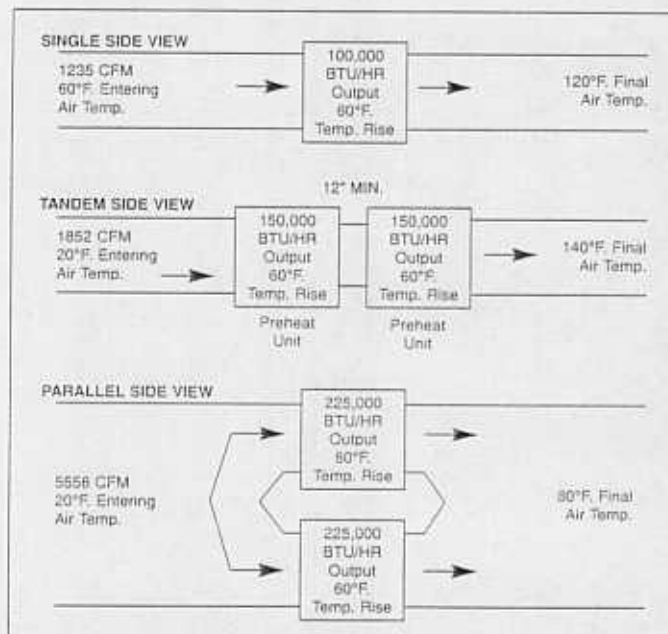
SINGLE SIDE VIEW

1235 CFM
60°F. Entering
Air Temp.

100,000
BTU/HR
Output
60°F.
Temp. Rise

120°F. Final
Air Temp.

12" MIN.

TANDEM SIDE VIEW

1852 CFM
20°F. Entering
Air Temp.

150,000
BTU/HR
Output
60°F.
Temp. Rise

Preheat
Unit

150,000
BTU/HR
Output
60°F.
Temp. Rise

Preheat
Unit

140°F. Final
Air Temp.

PARALLEL SIDE VIEW

5556 CFM
20°F. Entering
Air Temp.

225,000
BTU/HR
Output
60°F.
Temp. Rise

225,000
BTU/HR
Output
60°F.
Temp. Rise

80°F. Final
Air Temp.